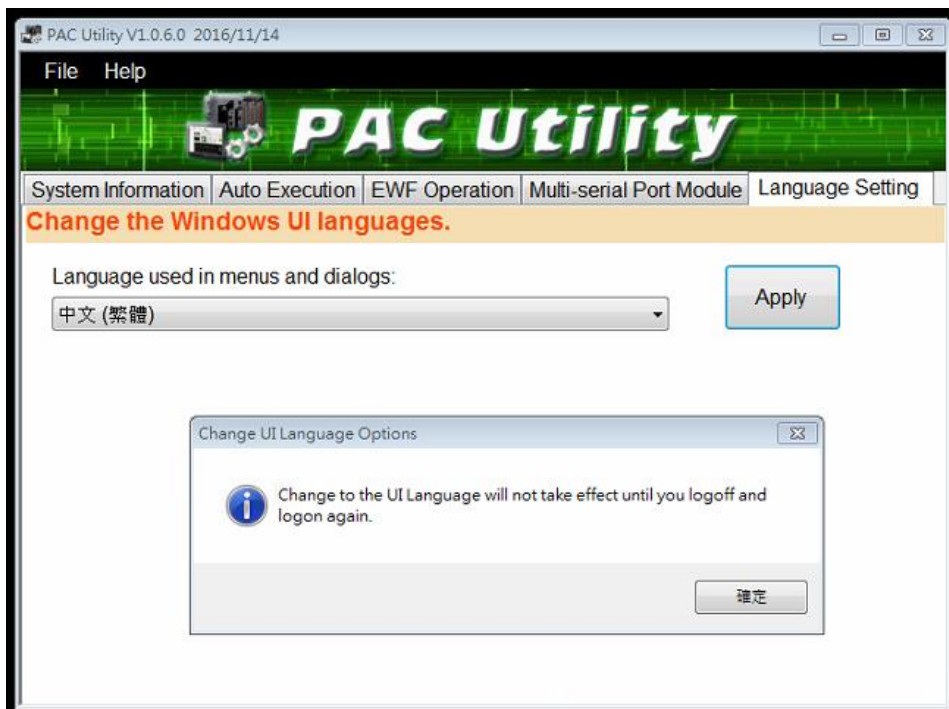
PAC Utility V1.0.6.0 2016/11/14

File Help

PAC Utility

System Information | Auto Execution | EWF Operation | Multi-serial Port Module | Language Setting

Change the Windows UI languages.

Language used in menus and dialogs:

中文 (繁體)

Apply

Change UI Language Options

Change to the UI Language will not take effect until you logoff and logon again.

確定